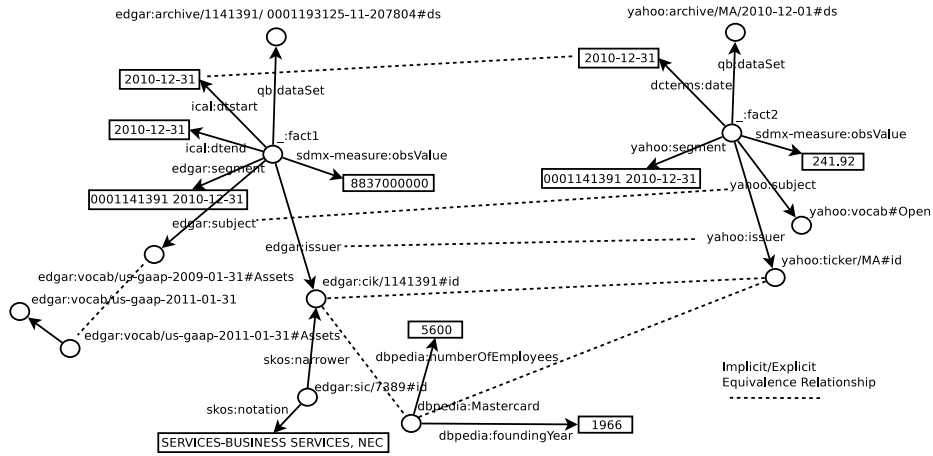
edgar:archive/1141391/ 0001193125-11-207804#ds

yahoo:archive/MA/2010-12-01#ds

2010-12-31

2010-12-31

qb:dataSet

qb:dataSet

dcterms:date

ical:dtstart

2010-12-31

_:fact1

_:fact2

ical:dtend

sdmx-measure:obsValue

sdmx-measure:obsValue

yahoo:segment

241.92

edgar:segment

8837000000

0001141391 2010-12-31

0001141391 2010-12-31

yahoo:subject

edgar:subject

yahoo:vocab#Open

edgar:issuer

yahoo:issuer

yahoo:ticker/MA#id

edgar:vocab/us-gaap-2009-01-31#Assets

edgar:cik/1141391#id

edgar:vocab/us-gaap-2011-01-31

edgar:vocab/us-gaap-2011-01-31#Assets

5600

skos:narrower

dbpedia:numberOfEmployees

Implicit/Explicit
Equivalence Relationship

edgar:sic/7389#id

skos:notation

dbpedia:Mastercard

1966

dbpedia:foundingYear

SERVICES-BUSINESS SERVICES, NEC